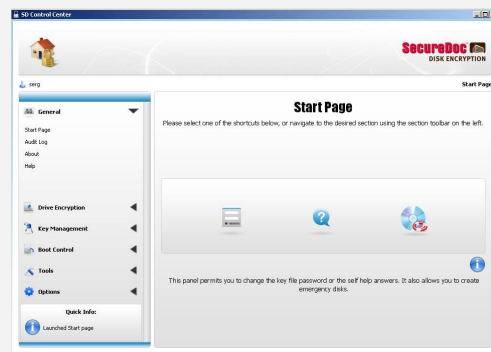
SD Control Center

SecureDoc
DISK ENCRYPTION

serg

Start Page

General

Start Page
Audit Log
About
Help

Drive Encryption

Key Management

Boot Control

Tools

Options

Quick Info:

Launched Start page

Start Page

Please select one of the shortcuts below, or navigate to the desired section using the section toolbar on the left.

This panel permits you to change the key file password or the self help answers. It also allows you to create emergency disks.